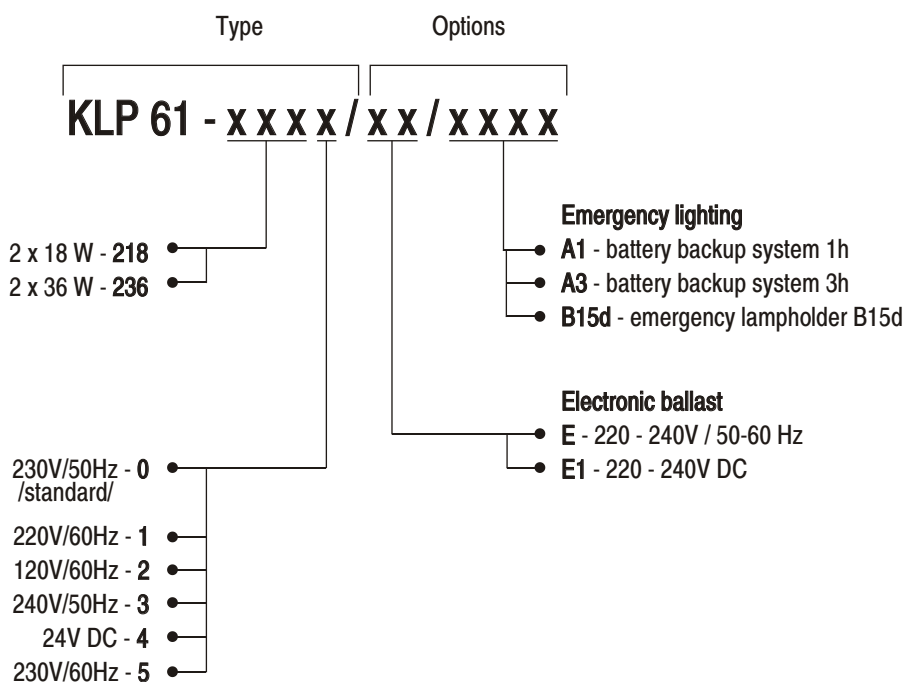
Type

Options

KLP 61 - x x x x / x x / x x x x

Emergency lighting
A1 - battery backup system 1h
A3 - battery backup system 3h
B15d - emergency lampholder B15d

2 x 18 W - 218
2 x 36 W - 236

Electronic ballast
E - 220 - 240V / 50-60 Hz
E1 - 220 - 240V DC

230V/50Hz - 0
/standard/

220V/60Hz - 1
120V/60Hz - 2
240V/50Hz - 3
24V DC - 4
230V/60Hz - 5